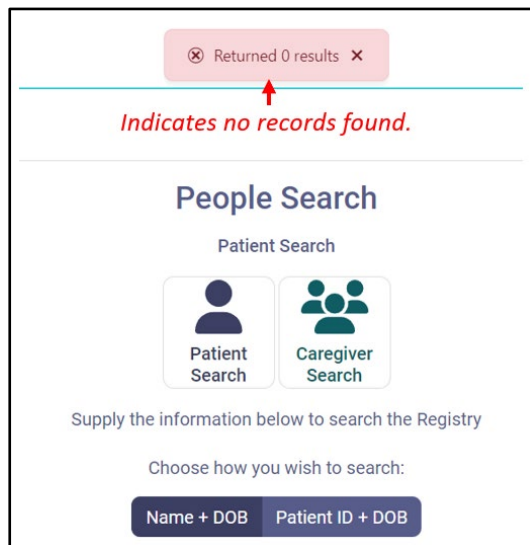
⊗ Returned 0 results ×

Indicates no records found.

People Search

Patient Search

Patient Search

Caregiver Search

Supply the information below to search the Registry

Choose how you wish to search:

Name + DOB
Patient ID + DOB